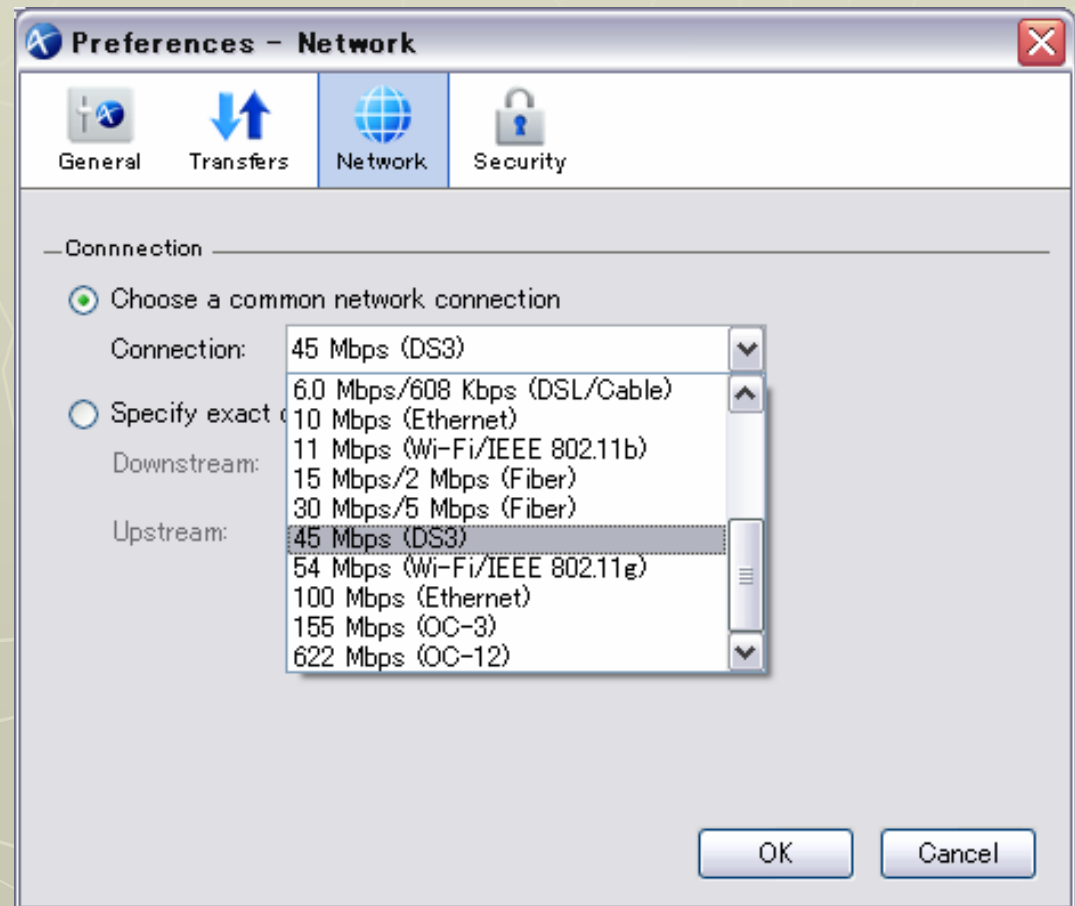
Preferences - Network

General Transfers Network Security

Connnection

Choose a common network connection

Connection: 45 Mbps (DS3)

6.0 Mbps/608 Kbps (DSL/Cable)
10 Mbps (Ethernet)
11 Mbps (Wi-Fi/IEEE 802.11b)
15 Mbps/2 Mbps (Fiber)
30 Mbps/5 Mbps (Fiber)
45 Mbps (DS3)
54 Mbps (Wi-Fi/IEEE 802.11g)
100 Mbps (Ethernet)
155 Mbps (OC-3)
622 Mbps (OC-12)

Specify exact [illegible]

Downstream:

Upstream:

OK Cancel